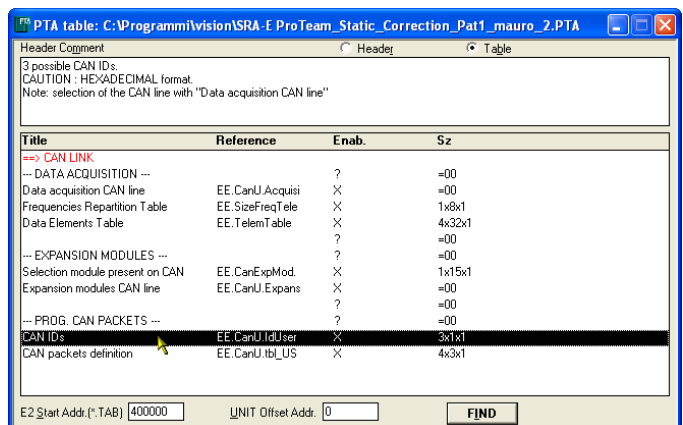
PTA table: C:\Programmi\vision\SRA-E ProTeam_Static_Correction_Pat1_mauro_2.PTA

Header Comment
Header
Table

3 possible CAN IDs.
CAUTION : HEXADECIMAL format.
Note: selection of the CAN line with "Data acquisition CAN line"

| Title | Reference | Enab. | Sz |
|---|---|---|---|
| ==> CAN LINK | | | |
| --- DATA ACQUISITION --- | | ? | =00 |
| Data acquisition CAN line | EE.CanU.Acquisi | X | =00 |
| Frequencies Repartition Table | EE.SizeFreqTele | X | 1x8x1 |
| Data Elements Table | EE.TelemTable | X | 4x32x1 |
| | | ? | =00 |
| --- EXPANSION MODULES --- | | ? | =00 |
| Selection module present on CAN | EE.CanExpMod. | X | 1x15x1 |
| Expansion modules CAN line | EE.CanU.Expans | X | =00 |
| | | ? | =00 |
| --- PROG. CAN PACKETS --- | | ? | =00 |
| CAN IDs | EE.CanU.IdUser | X | 3x1x1 |
| CAN packets definition | EE.CanU.tbl_US | X | 4x3x1 |

E2 Start Addr.(*.TAB) 400000
UNIT Offset Addr. 0
FIND